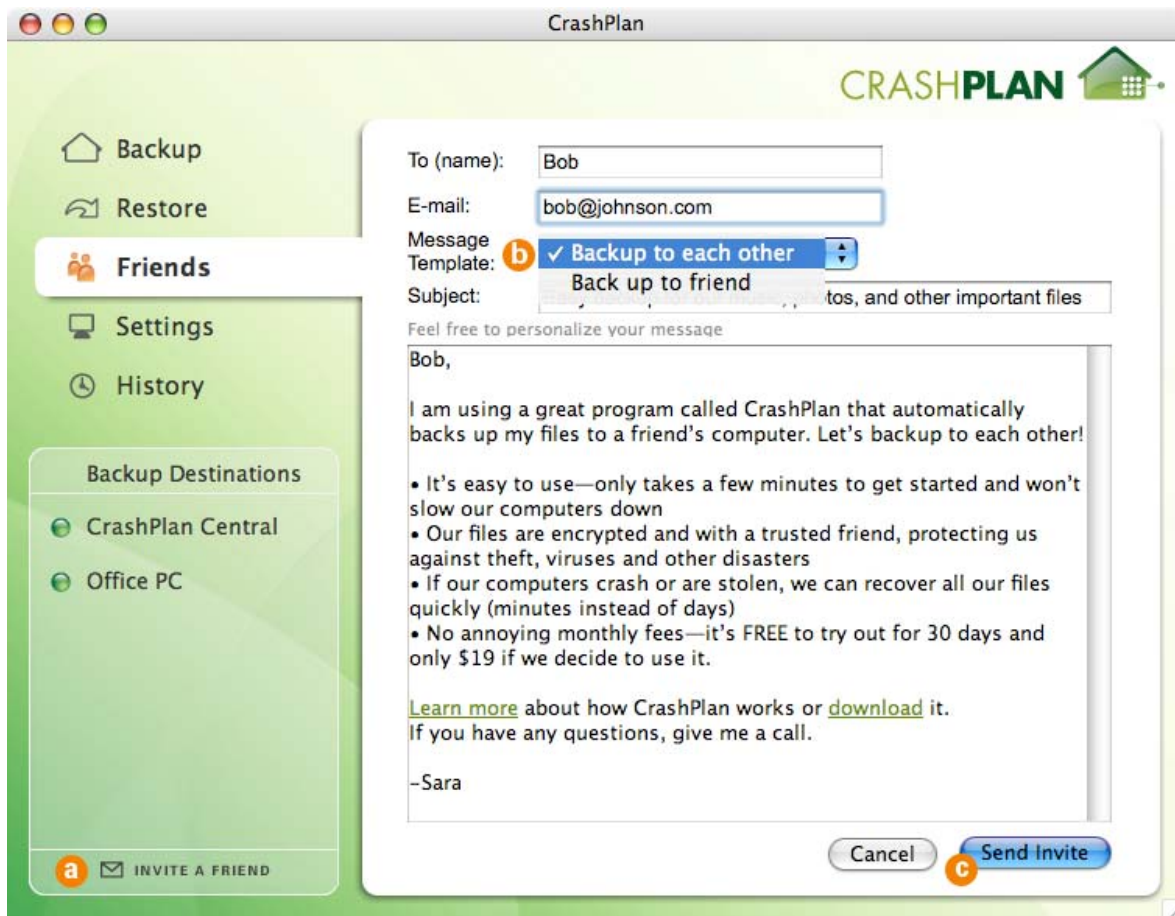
CrashPlan

CRASHPLAN

Backup
Restore
Friends
Settings
History

Backup Destinations
CrashPlan Central
Office PC

a INVITE A FRIEND

To (name): Bob
E-mail: bob@johnson.com
Message Template: b ✓ Backup to each other
Back up to friend
Subject: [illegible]tos, and other important files
Feel free to personalize your message

Bob,

I am using a great program called CrashPlan that automatically backs up my files to a friend's computer. Let's backup to each other!

• It's easy to use—only takes a few minutes to get started and won't slow our computers down
• Our files are encrypted and with a trusted friend, protecting us against theft, viruses and other disasters
• If our computers crash or are stolen, we can recover all our files quickly (minutes instead of days)
• No annoying monthly fees—it's FREE to try out for 30 days and only $19 if we decide to use it.

Learn more about how CrashPlan works or download it.
If you have any questions, give me a call.

–Sara

Cancel
c Send Invite